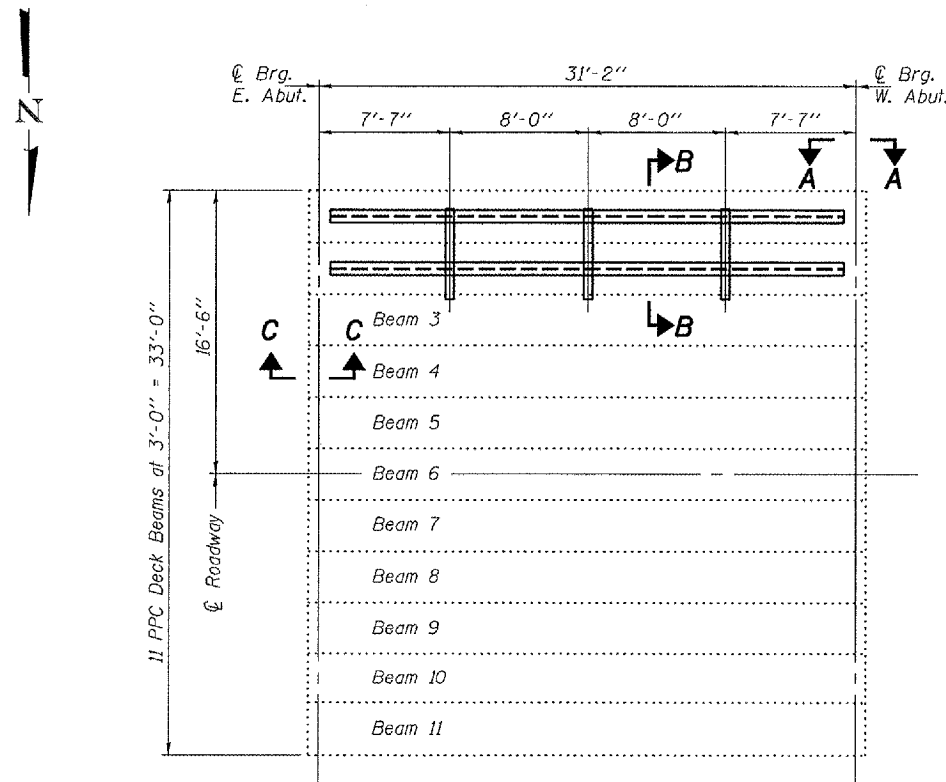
N

℄ Brg. E. Abut.

31'-2"

℄ Brg. W. Abut.

7'-7"

8'-0"

8'-0"

7'-7"

B

A

A

11 PPC Deck Beams at 3'-0" = 33'-0"

16'-6"

C

C

Beam 3

B

Beam 4

Beam 5

℄ Roadway

Beam 6

Beam 7

Beam 8

Beam 9

Beam 10

Beam 11